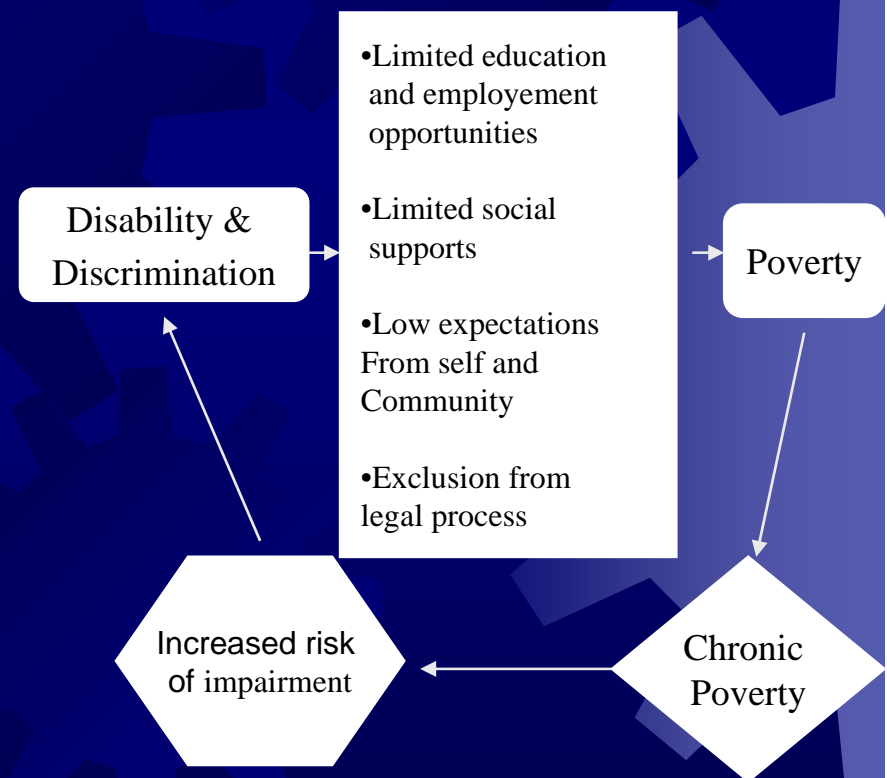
Disability & Discrimination

•Limited education and employement opportunities

•Limited social supports

•Low expectations From self and Community

•Exclusion from legal process

Poverty

Chronic Poverty

Increased risk of impairment